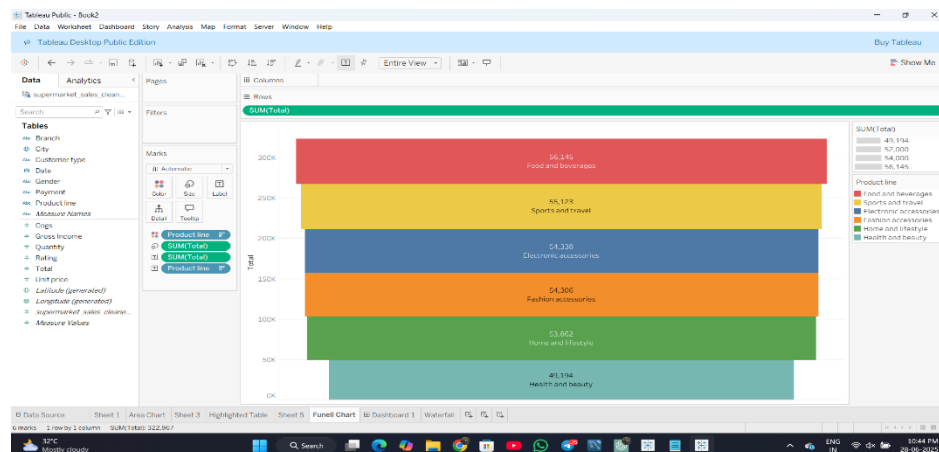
Tableau Public - Book2
File Data Worksheet Dashboard Story Analysis Map Format Server Window Help
Tableau Desktop Public Edition
Buy Tableau
Entire View
Show Me
Data Analytics
supermarket_sales_clean...
Search
Tables
Branch
City
Customer type
Date
Gender
Payment
Product line
Measure Names
Cogs
Gross Income
Quantity
Rating
Total
Unit price
Latitude (generated)
Longitude (generated)
supermarket_sales_cleane...
Measure Values
Pages
Filters
Marks
Automatic
Color Size Label
Detail Tooltip
Product line
SUM(Total)
SUM(Total)
Product line
Columns
Rows
SUM(Total)
300K
250K
200K
150K
100K
50K
0K
Total
56,145
Food and beverages
55,123
Sports and travel
54,338
Electronic accessories
54,306
Fashion accessories
53,862
Home and lifestyle
49,194
Health and beauty
SUM(Total)
49,194
52,000
54,000
56,145
Product line
Food and beverages
Sports and travel
Electronic accessories
Fashion accessories
Home and lifestyle
Health and beauty
Data Source Sheet 1 Area Chart Sheet 3 Highlighted Table Sheet 5 Funell Chart Dashboard 1 Waterfall
6 marks 1 row by 1 column SUM(Total): 322,967
32°C
Mostly cloudy
Search
ENG IN
10:44 PM
28-06-2025